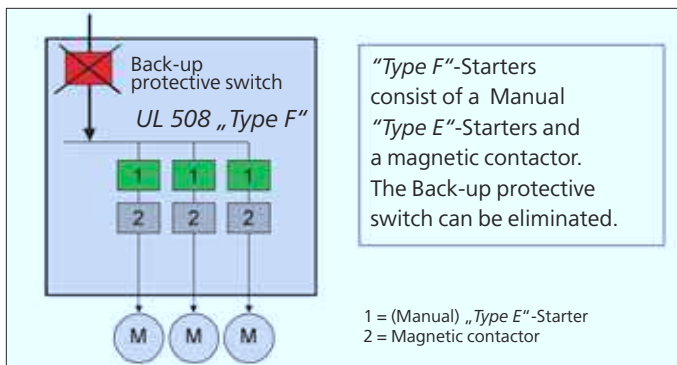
Back-up protective switch

UL 508 „Type F"

1 1 1

2 2 2

M M M

"Type F"-Starters consist of a Manual "Type E"-Starters and a magnetic contactor. The Back-up protective switch can be eliminated.

1 = (Manual) „Type E"-Starter
2 = Magnetic contactor